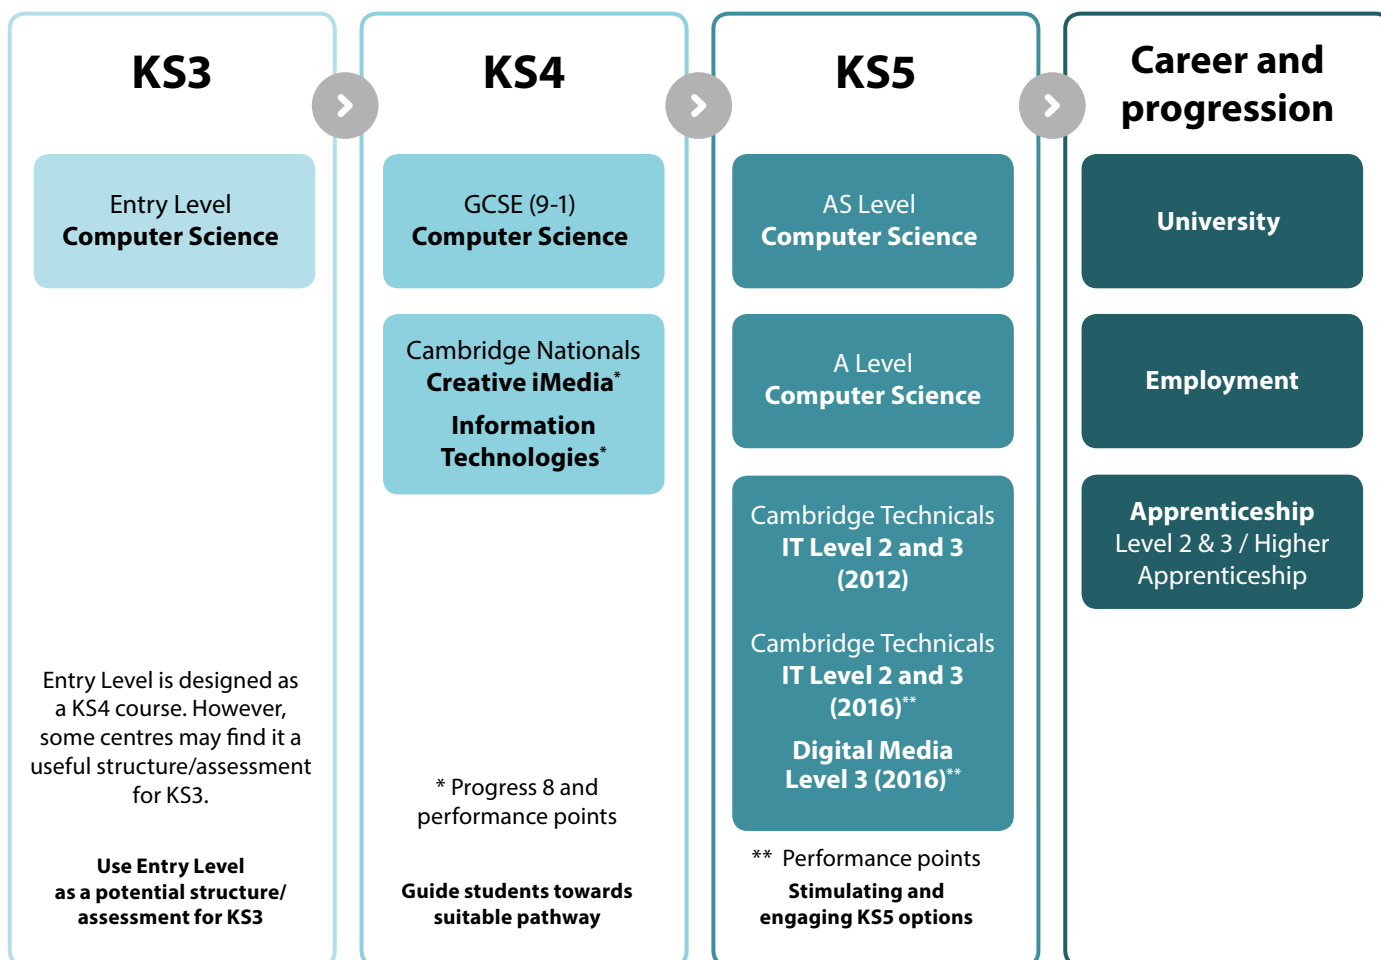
KS3

Entry Level
Computer Science

Entry Level is designed as a KS4 course. However, some centres may find it a useful structure/assessment for KS3.

Use Entry Level as a potential structure/ assessment for KS3

KS4

GCSE (9-1)
Computer Science

Cambridge Nationals
Creative iMedia*

Information Technologies*

* Progress 8 and performance points

Guide students towards suitable pathway

KS5

AS Level
Computer Science

A Level
Computer Science

Cambridge Technicals
IT Level 2 and 3 (2012)

Cambridge Technicals
IT Level 2 and 3 (2016)**

Digital Media Level 3 (2016)**

** Performance points

Stimulating and engaging KS5 options

Career and progression

University

Employment

Apprenticeship
Level 2 & 3 / Higher Apprenticeship